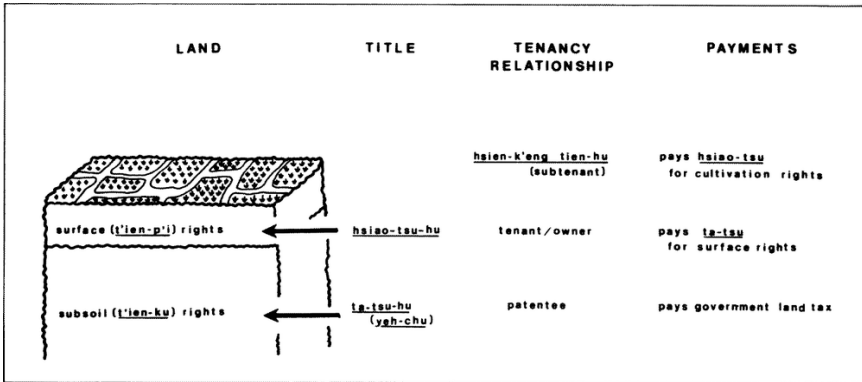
LAND

TITLE

TENANCY RELATIONSHIP

PAYMENTS

hsien-k'eng tien-hu (subtenant)

pays hsiao-tsu for cultivation rights

surface (t'ien-p'i) rights

hsiao-tsu-hu

tenant/owner

pays ta-tsu for surface rights

subsoil (t'ien-ku) rights

ta-tsu-hu (yeh-chu)

patentee

pays government land tax